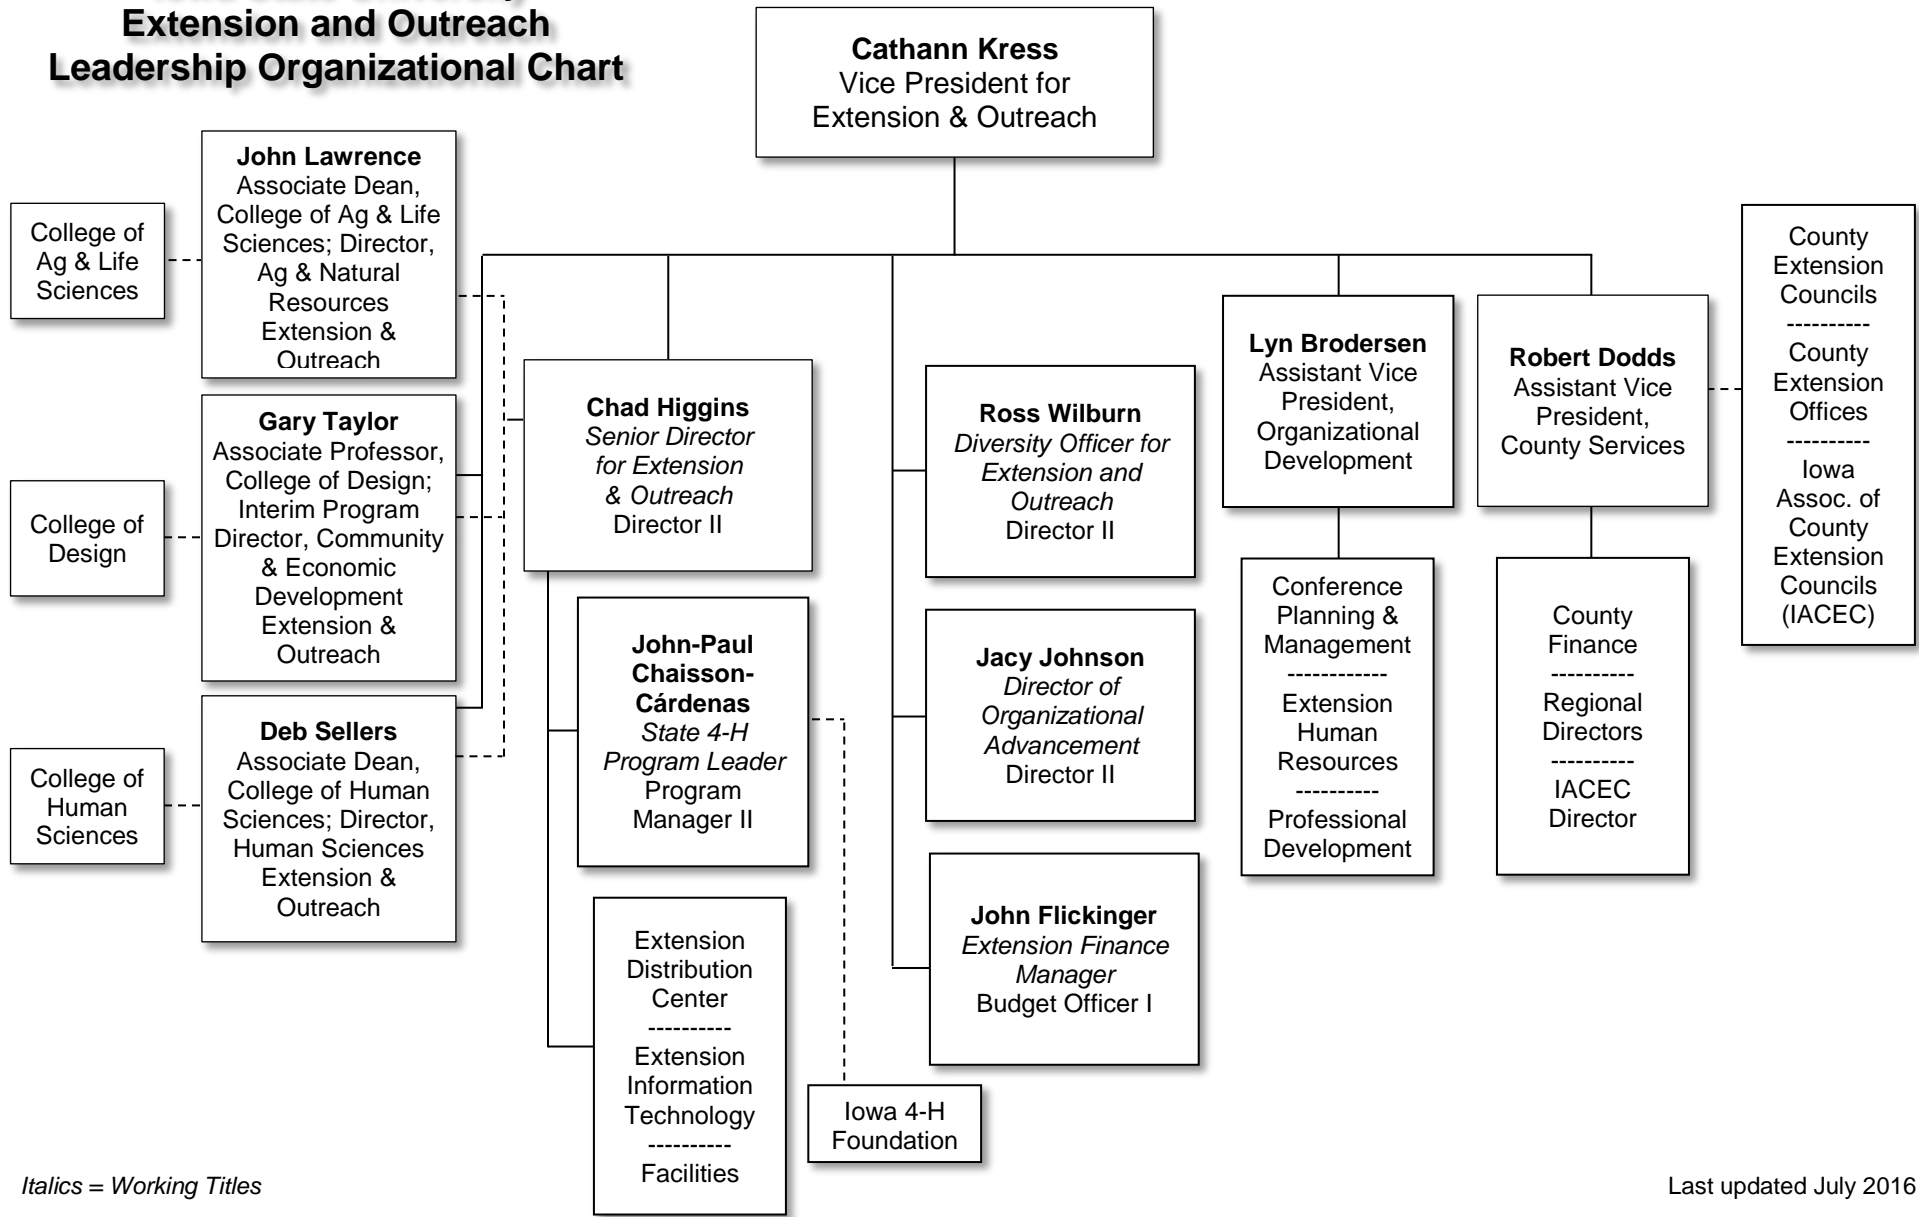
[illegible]
Extension and Outreach
Leadership Organizational Chart

Cathann Kress
Vice President for Extension & Outreach

College of Ag & Life Sciences

John Lawrence
Associate Dean, College of Ag & Life Sciences; Director, Ag & Natural Resources Extension & Outreach

College of Design

Gary Taylor
Associate Professor, College of Design; Interim Program Director, Community & Economic Development Extension & Outreach

College of Human Sciences

Deb Sellers
Associate Dean, College of Human Sciences; Director, Human Sciences Extension & Outreach

Chad Higgins
*Senior Director for Extension & Outreach*
Director II

John-Paul Chaisson-Cárdenas
*State 4-H Program Leader*
Program Manager II

Extension Distribution Center
----------
Extension Information Technology
----------
Facilities

Iowa 4-H Foundation

Ross Wilburn
*Diversity Officer for Extension and Outreach*
Director II

Jacy Johnson
*Director of Organizational Advancement*
Director II

John Flickinger
*Extension Finance Manager*
Budget Officer I

Lyn Brodersen
Assistant Vice President, Organizational Development

Conference Planning & Management
----------
Extension Human Resources
----------
Professional Development

Robert Dodds
Assistant Vice President, County Services

County Finance
----------
Regional Directors
----------
IACEC Director

County Extension Councils
----------
County Extension Offices
----------
Iowa Assoc. of County Extension Councils (IACEC)

*Italics = Working Titles*

Last updated July 2016